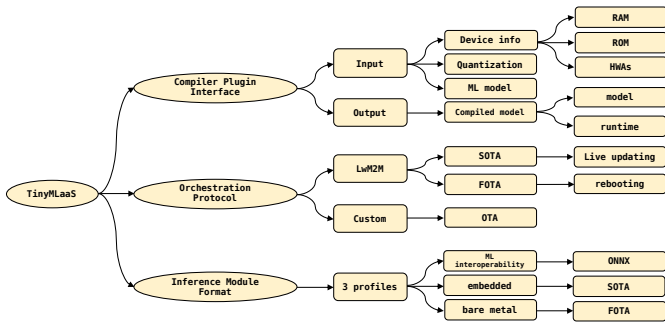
TinyMLaaS

Compiler Plugin Interface

Input

Device info

RAM

ROM

HWAs

Quantization

ML model

Output

Compiled model

model

runtime

Orchestration Protocol

LwM2M

SOTA

Live updating

FOTA

rebooting

Custom

OTA

Inference Module Format

3 profiles

ML interoperability

ONNX

embedded

SOTA

bare metal

FOTA